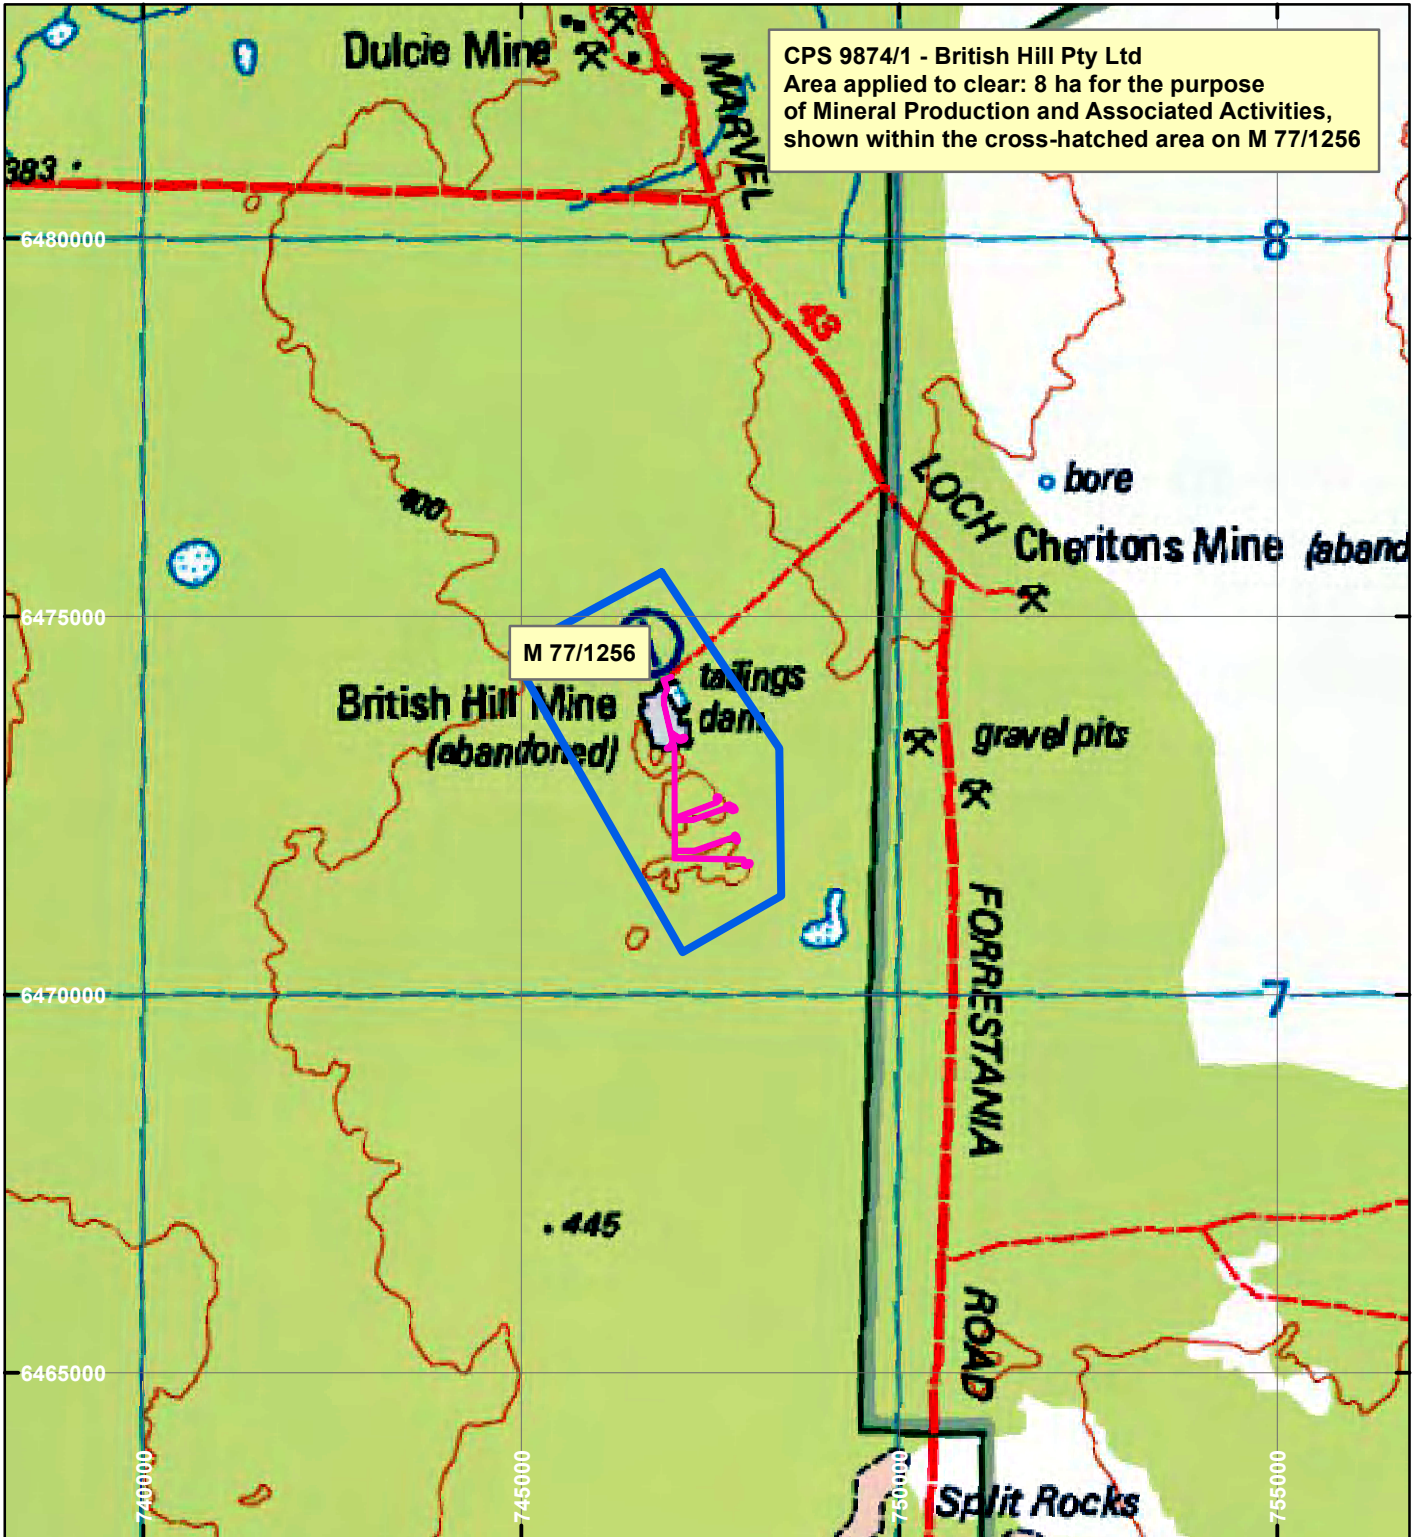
CPS 9874/1 - British Hill Pty Ltd
Area applied to clear: 8 ha for the purpose of Mineral Production and Associated Activities, shown within the cross-hatched area on M 77/1256

Dulcie Mine

MARVEL

383

6480000

8

43

400

LOCH

bore

Cheritons Mine (aband

6475000

M 77/1256

British Hill Mine (abandoned)

tailings dam

gravel pits

FORRESTANIA

6470000

7

445

ROAD

6465000

740000

745000

750000

755000

Split Rocks